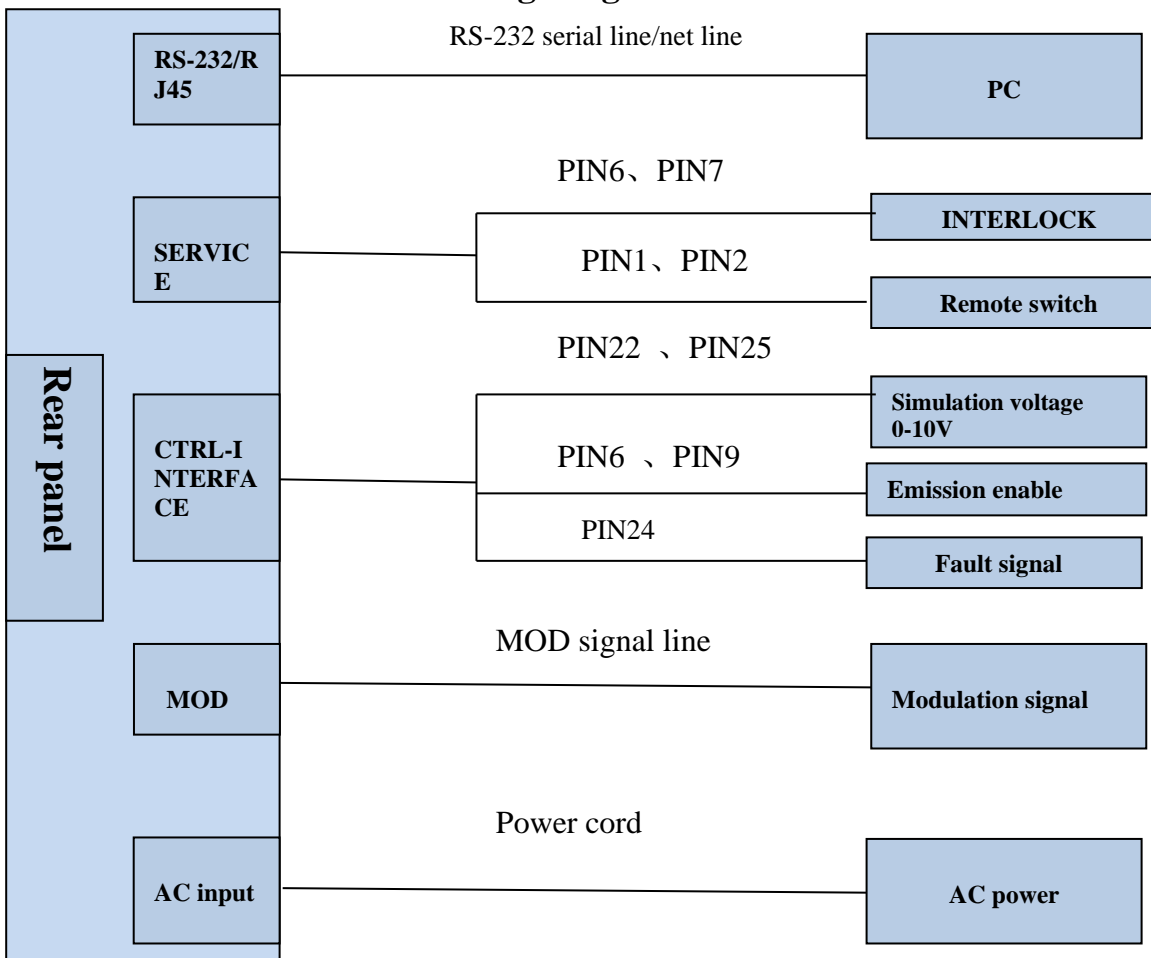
RS-232 serial line/net line

RS-232/RJ45

PC

PIN6、PIN7

INTERLOCK

SERVICE

PIN1、PIN2

Remote switch

PIN22 、PIN25

Rear panel

Simulation voltage 0-10V

CTRL-INTERFACE

PIN6 、PIN9

Emission enable

PIN24

Fault signal

MOD signal line

MOD

Modulation signal

Power cord

AC input

AC power